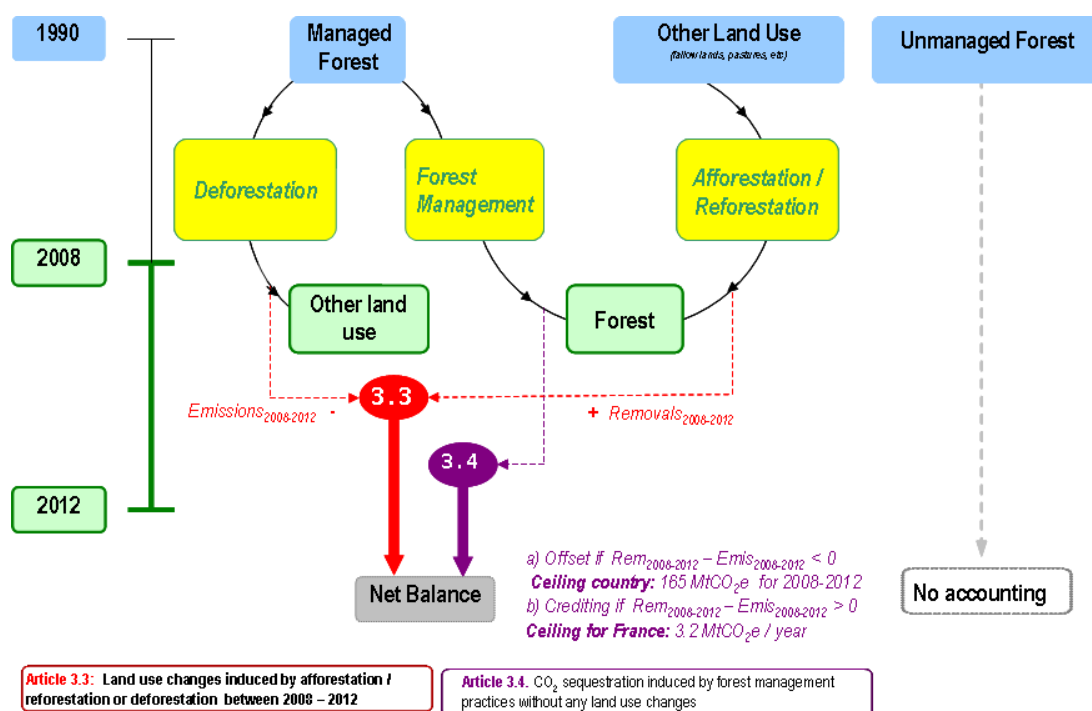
1990

Managed Forest

Other Land Use
(fallow lands, pastures, etc)

Unmanaged Forest

Deforestation

Forest Management

Afforestation / Reforestation

2008

Other land use

Forest

Emissions$_{2008-2012}$ -

3.3

+ Removals$_{2008-2012}$

3.4

2012

Net Balance

a) Offset if $Rem_{2008-2012} - Emis_{2008-2012} < 0$
Ceiling country: 165 MtCO$_2$e for 2008-2012
b) Crediting if $Rem_{2008-2012} - Emis_{2008-2012} > 0$
Ceiling for France: 3.2 MtCO$_2$e / year

No accounting

Article 3.3: Land use changes induced by afforestation / reforestation or deforestation between 2008 – 2012

Article 3.4. CO$_2$ sequestration induced by forest management practices without any land use changes